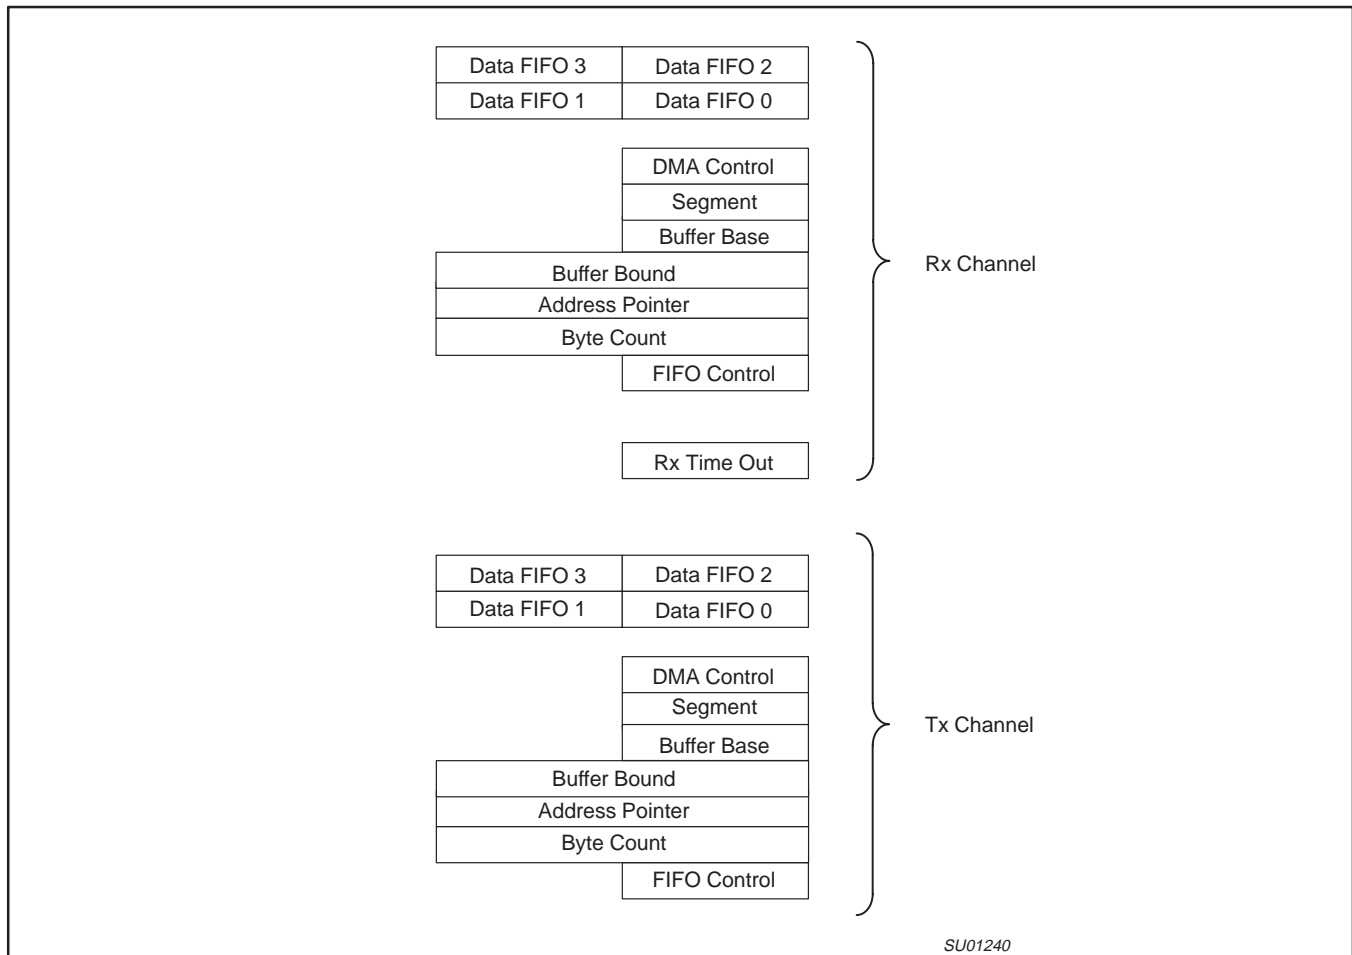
Data FIFO 3
Data FIFO 2
Data FIFO 1
Data FIFO 0

DMA Control
Segment
Buffer Base
Buffer Bound
Address Pointer
Byte Count
FIFO Control

Rx Time Out

Rx Channel

Data FIFO 3
Data FIFO 2
Data FIFO 1
Data FIFO 0

DMA Control
Segment
Buffer Base
Buffer Bound
Address Pointer
Byte Count
FIFO Control

Tx Channel

SU01240